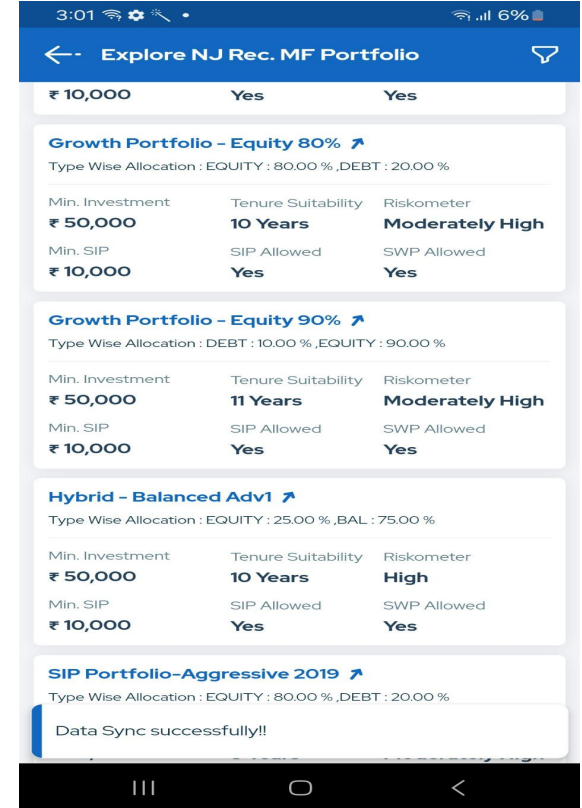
3:01 6%

Explore NJ Rec. MF Portfolio

₹ 10,000 Yes Yes

Growth Portfolio - Equity 80%

Type Wise Allocation : EQUITY : 80.00 % ,DEBT : 20.00 %

| Min. Investment | Tenure Suitability | Riskometer |
|---|---|---|
| ₹ 50,000 | 10 Years | Moderately High |
| Min. SIP | SIP Allowed | SWP Allowed |
| ₹ 10,000 | Yes | Yes |

Growth Portfolio - Equity 90%

Type Wise Allocation : DEBT : 10.00 % ,EQUITY : 90.00 %

| Min. Investment | Tenure Suitability | Riskometer |
|---|---|---|
| ₹ 50,000 | 11 Years | Moderately High |
| Min. SIP | SIP Allowed | SWP Allowed |
| ₹ 10,000 | Yes | Yes |

Hybrid - Balanced Adv1

Type Wise Allocation : EQUITY : 25.00 % ,BAL : 75.00 %

| Min. Investment | Tenure Suitability | Riskometer |
|---|---|---|
| ₹ 50,000 | 10 Years | High |
| Min. SIP | SIP Allowed | SWP Allowed |
| ₹ 10,000 | Yes | Yes |

SIP Portfolio-Aggressive 2019

Type Wise Allocation : EQUITY : 80.00 % ,DEBT : 20.00 %

Data Sync successfully!!